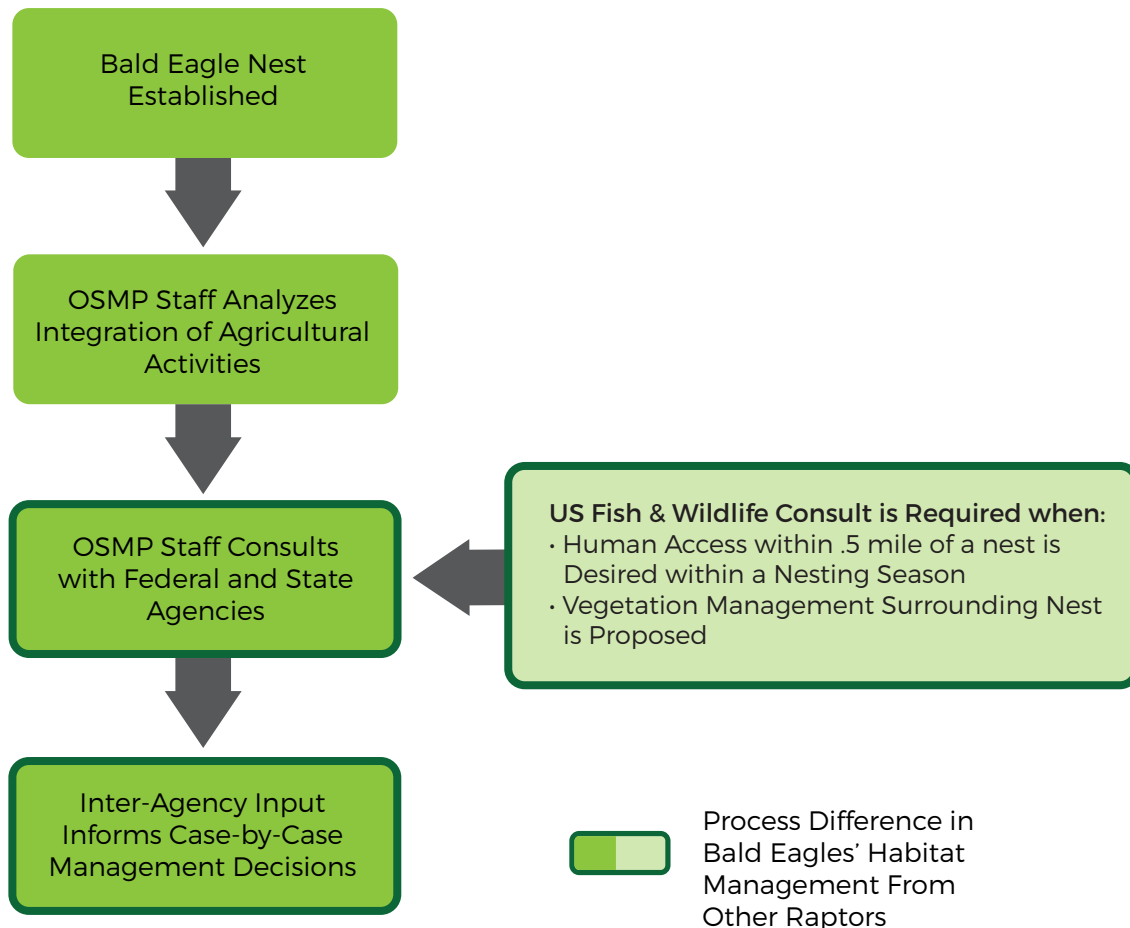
Bald Eagle Nest Established

OSMP Staff Analyzes Integration of Agricultural Activities

OSMP Staff Consults with Federal and State Agencies

US Fish & Wildlife Consult is Required when:
• Human Access within .5 mile of a nest is Desired within a Nesting Season
• Vegetation Management Surrounding Nest is Proposed

Inter-Agency Input Informs Case-by-Case Management Decisions

Process Difference in Bald Eagles' Habitat Management From Other Raptors